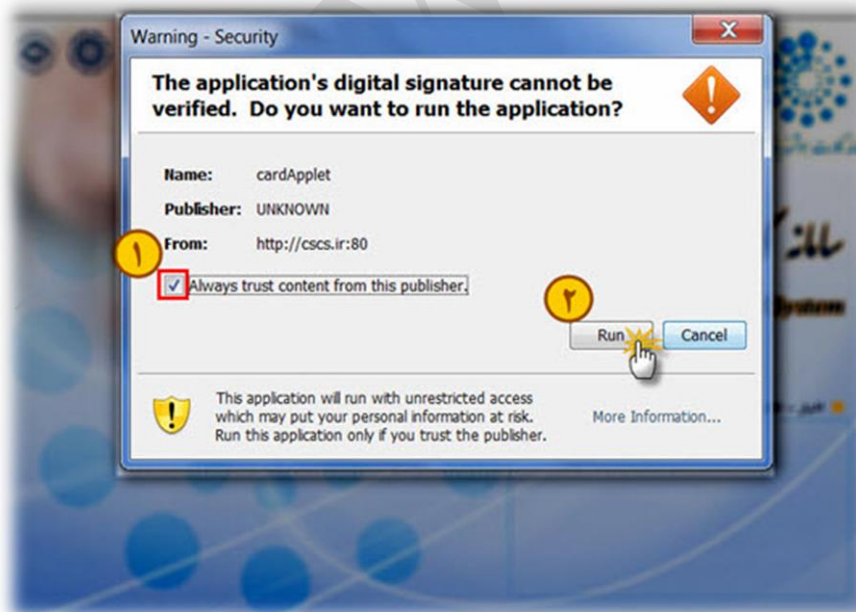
Warning - Security

The application's digital signature cannot be verified. Do you want to run the application?

Name: cardApplet

Publisher: UNKNOWN

From: http://cscs.ir:80

۱

Always trust content from this publisher.

۲

Run

Cancel

This application will run with unrestricted access which may put your personal information at risk. Run this application only if you trust the publisher.

More Information...